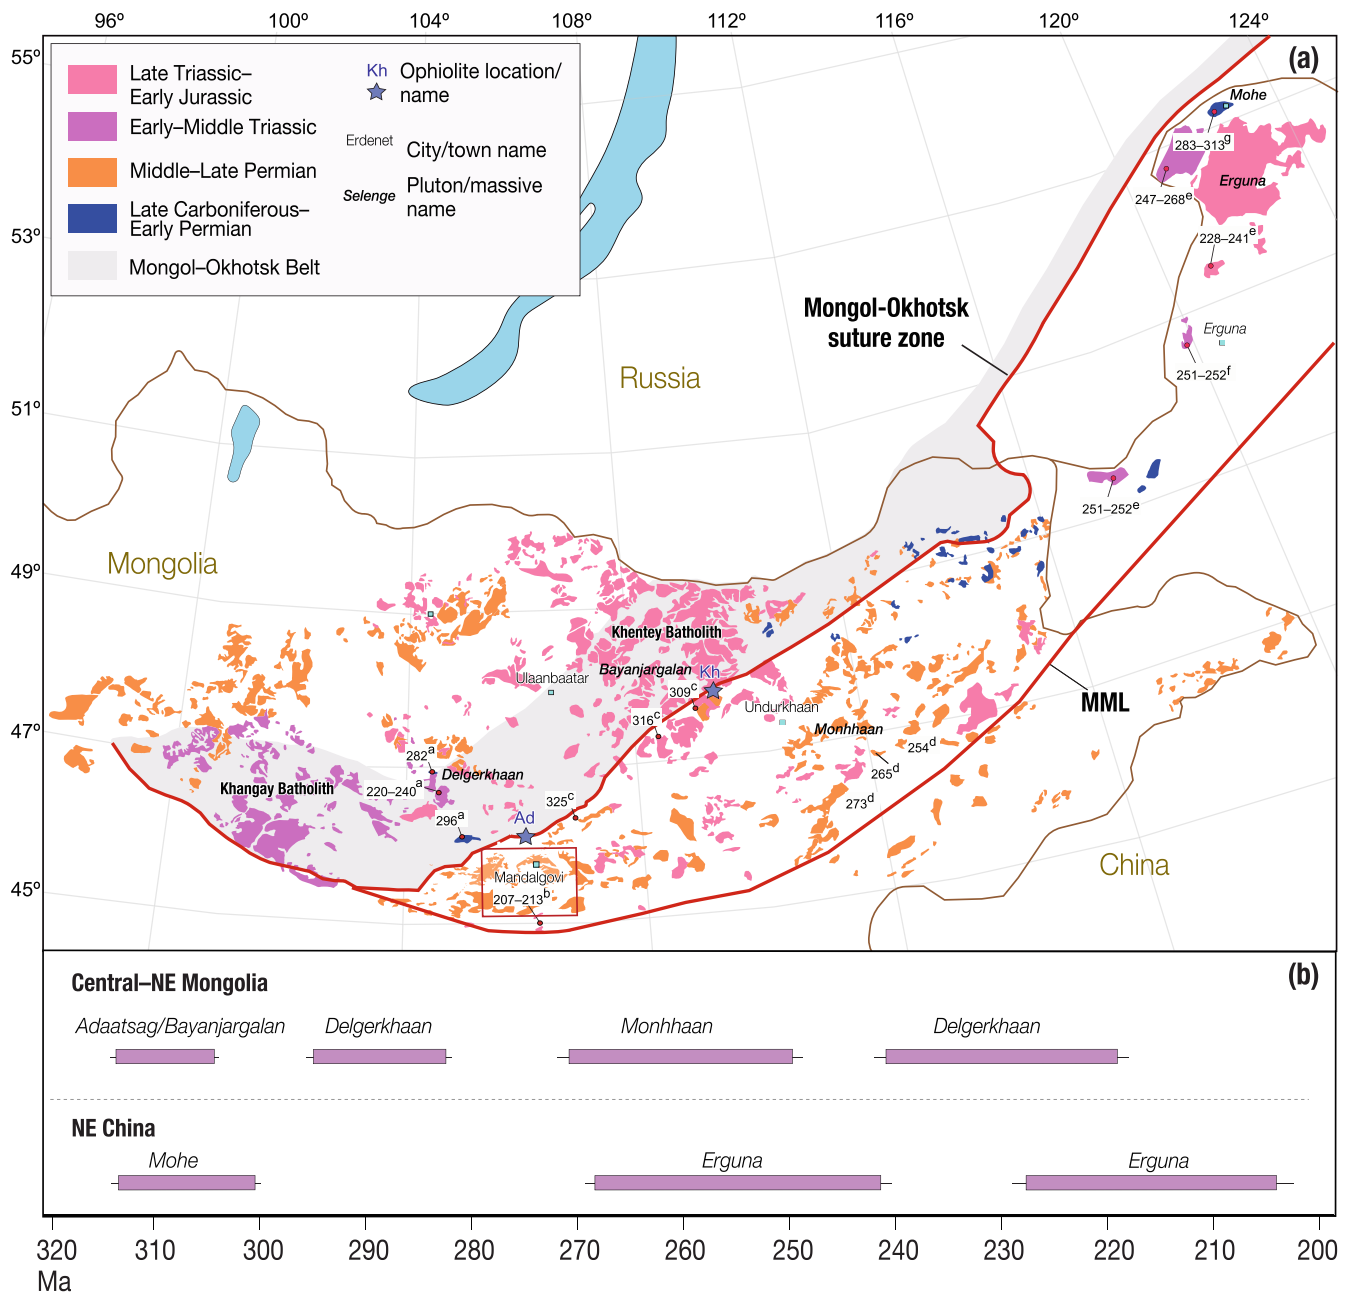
96° 100° 104° 108° 112° 116° 120° 124°

55° 53° 51° 49° 47° 45°

Late Triassic–Early Jurassic
Early–Middle Triassic
Middle–Late Permian
Late Carboniferous–Early Permian
Mongol–Okhotsk Belt

Kh Ophiolite location/name
Erdenet City/town name
Selenge Pluton/massive name

(a)

Mohe
283–313$^{g}$
Erguna
247–268$^{e}$
228–241$^{e}$
Erguna
251–252$^{f}$
251–252$^{e}$

Mongol-Okhotsk suture zone

Russia

Mongolia

Khentey Batholith
Bayanjargalan
Kh
Ulaanbaatar
309$^{c}$
316$^{c}$
Undurkhaan
Monhhaan
254$^{d}$
265$^{d}$
273$^{d}$
MML
282$^{a}$
Delgerkhaan
220–240$^{a}$
Khangay Batholith
296$^{a}$
325$^{c}$
Ad
Mandalgovi
207–213$^{b}$

China

(b)

Central–NE Mongolia
Adaatsag/Bayanjargalan
Delgerkhaan
Monhhaan
Delgerkhaan

NE China
Mohe
Erguna
Erguna

320 310 300 290 280 270 260 250 240 230 220 210 200
Ma